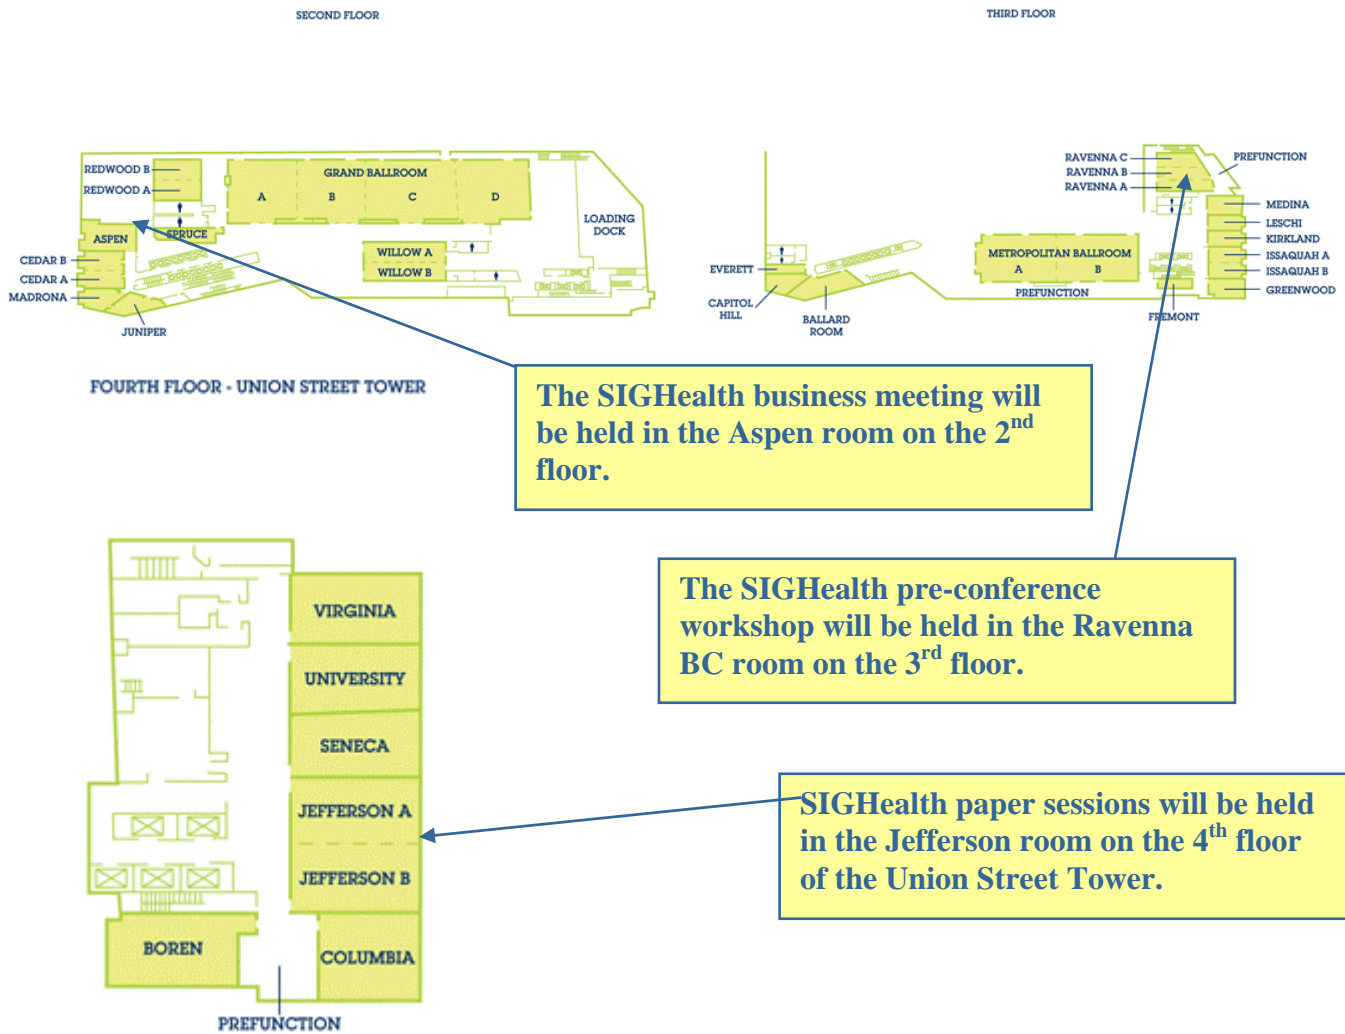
SECOND FLOOR

REDWOOD B
REDWOOD A
GRAND BALLROOM
A
B
C
D
ASPEN
SPRUCE
LOADING DOCK
WILLOW A
WILLOW B
CEDAR B
CEDAR A
MADRONA
JUNIPER

THIRD FLOOR

RAVENNA C
RAVENNA B
RAVENNA A
PREFUNCTION
MEDINA
LESCHI
KIRKLAND
ISSAQUAH A
ISSAQUAH B
GREENWOOD
METROPOLITAN BALLROOM
A
B
PREFUNCTION
EVERETT
CAPITOL HILL
BALLARD ROOM
FREMONT

FOURTH FLOOR - UNION STREET TOWER

The SIGHealth business meeting will be held in the Aspen room on the 2$^{nd}$ floor.

The SIGHealth pre-conference workshop will be held in the Ravenna BC room on the 3$^{rd}$ floor.

VIRGINIA
UNIVERSITY
SENECA
JEFFERSON A
JEFFERSON B
BOREN
COLUMBIA
PREFUNCTION

SIGHealth paper sessions will be held in the Jefferson room on the 4$^{th}$ floor of the Union Street Tower.